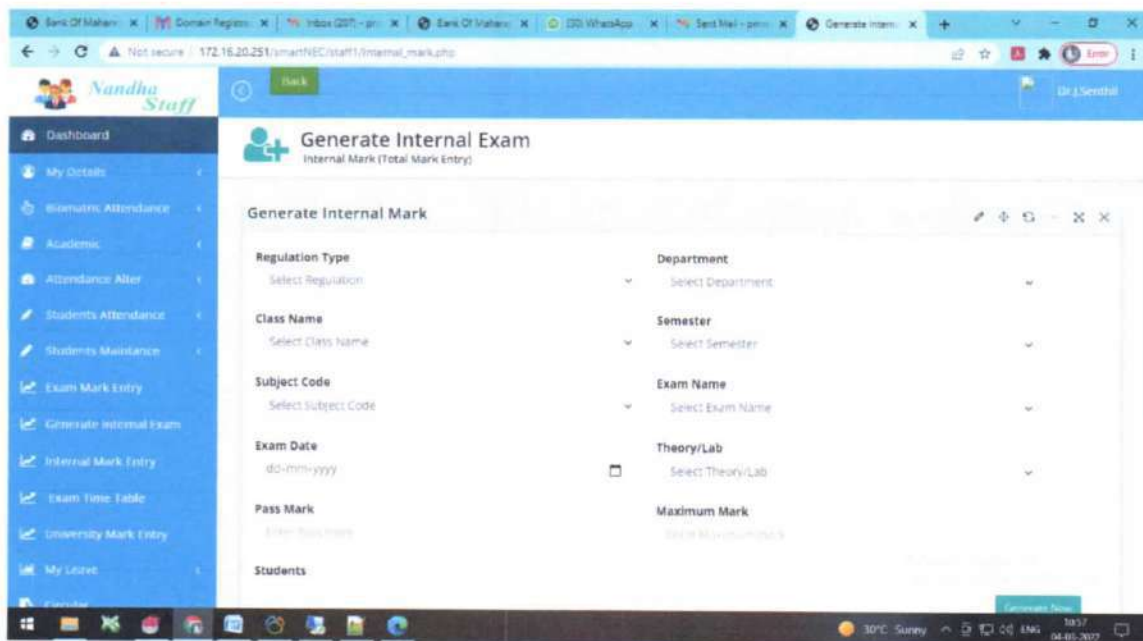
Bank Of Mahara | Domain Registr | Inbox (207) - pr | Bank Of Mahara | (30) WhatsApp | Sent Mail - pers | Generate Intern

Not secure | 172.16.20.251/smartNEC/staff1/internal_mark.php

Error

Nandha Staff

Back

Dr.J.Senthil

Dashboard
My Details
Biometric Attendance
Academic
Attendance Alter
Students Attendance
Students Maintance
Exam Mark Entry
Generate Internal Exam
Internal Mark Entry
Exam Time Table
University Mark Entry
My Leave
Circular

Generate Internal Exam
Internal Mark (Total Mark Entry)

Generate Internal Mark

Regulation Type
Select Regulation

Department
Select Department

Class Name
Select Class Name

Semester
Select Semester

Subject Code
Select Subject Code

Exam Name
Select Exam Name

Exam Date
dd-mm-yyyy

Theory/Lab
Select Theory/Lab

Pass Mark
Enter Pass mark

Maximum Mark
Enter Maximum Mark

Students

Generate Now

30°C Sunny ENG 10:57 04-05-2022